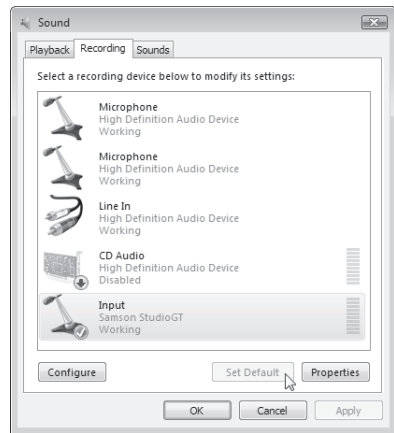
Sound

Playback Recording Sounds

Select a recording device below to modify its settings:

Microphone
High Definition Audio Device
Working

Microphone
High Definition Audio Device
Working

Line In
High Definition Audio Device
Working

CD Audio
High Definition Audio Device
Disabled

Input
Samson StudioGT
Working

Configure Set Default Properties

OK Cancel Apply